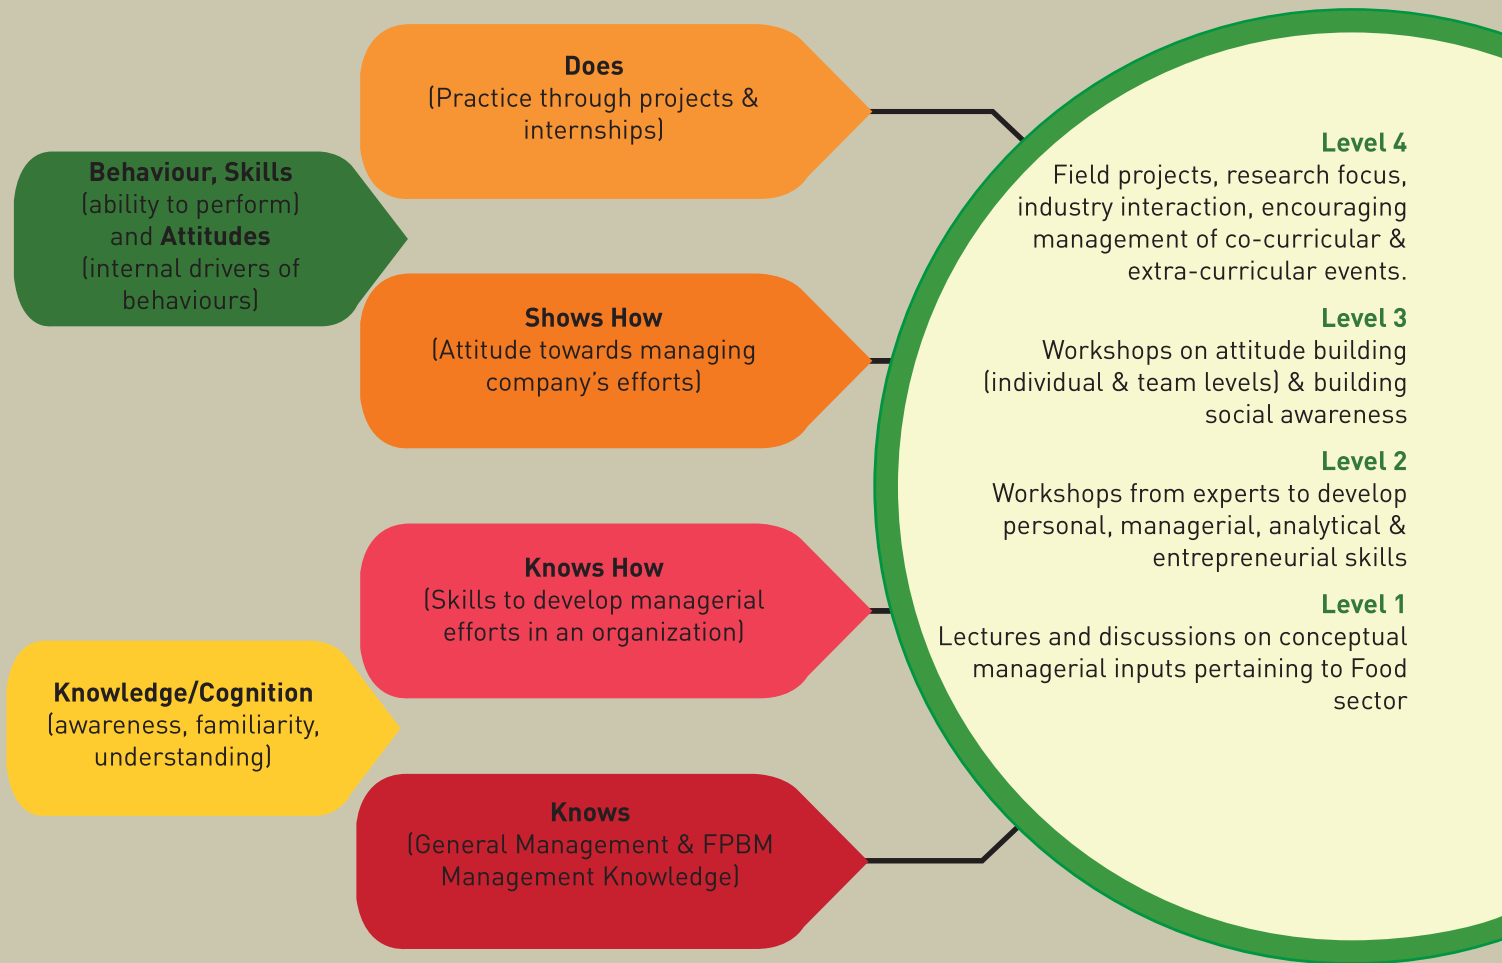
Behaviour, Skills
(ability to perform)
and Attitudes
(internal drivers of behaviours)

Knowledge/Cognition
(awareness, familiarity, understanding)

Does
(Practice through projects & internships)

Shows How
(Attitude towards managing company's efforts)

Knows How
(Skills to develop managerial efforts in an organization)

Knows
(General Management & FPBM Management Knowledge)

Level 4
Field projects, research focus, industry interaction, encouraging management of co-curricular & extra-curricular events.

Level 3
Workshops on attitude building (individual & team levels) & building social awareness

Level 2
Workshops from experts to develop personal, managerial, analytical & entrepreneurial skills

Level 1
Lectures and discussions on conceptual managerial inputs pertaining to Food sector